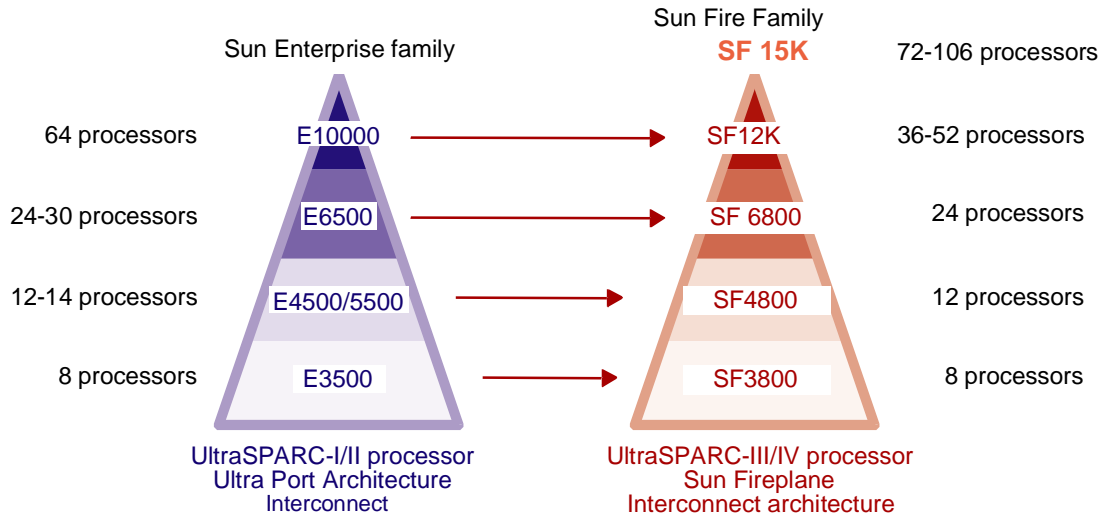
Sun Enterprise family

Sun Fire Family

SF 15K

72-106 processors

64 processors

E10000

SF12K

36-52 processors

24-30 processors

E6500

SF 6800

24 processors

12-14 processors

E4500/5500

SF4800

12 processors

8 processors

E3500

SF3800

8 processors

UltraSPARC-I/II processor
Ultra Port Architecture
Interconnect

UltraSPARC-III/IV processor
Sun Fireplane
Interconnect architecture